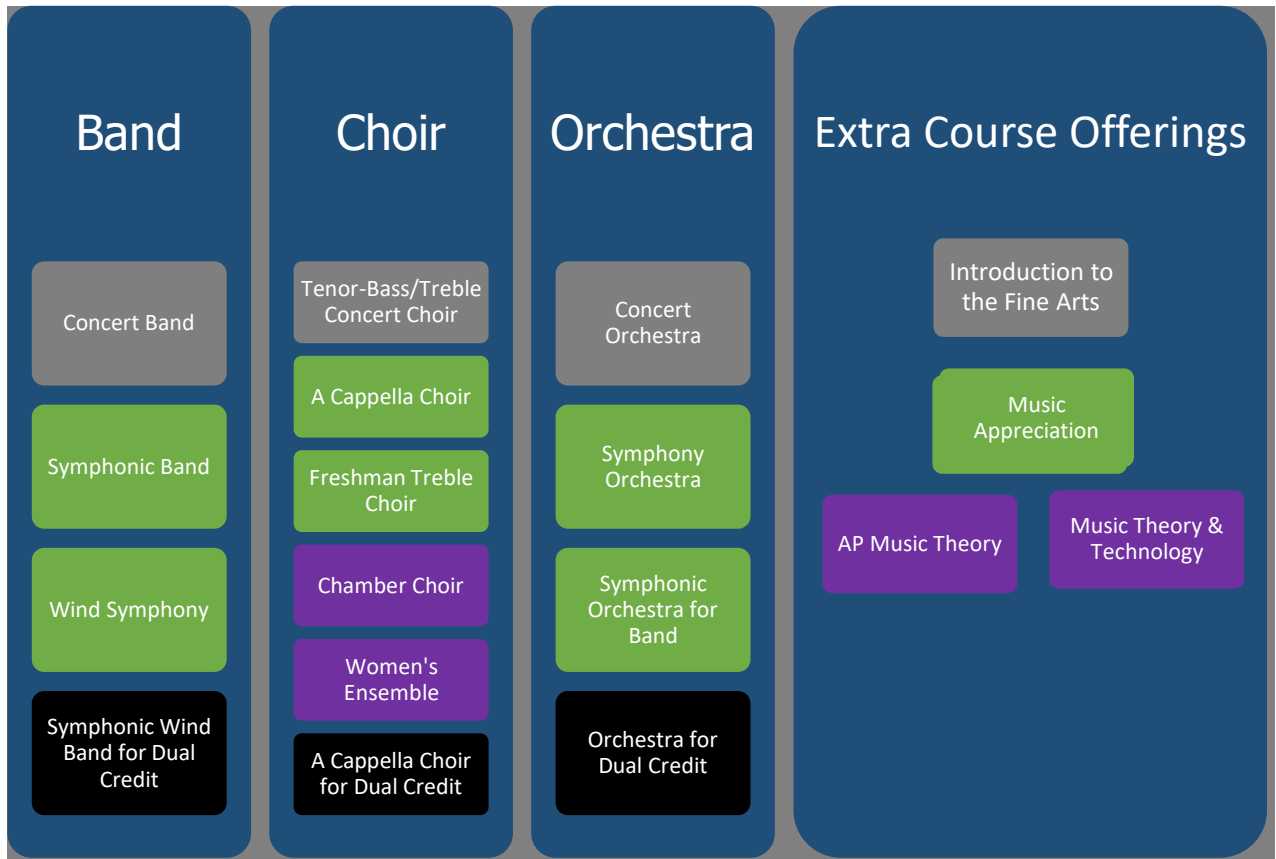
Band

Concert Band

Symphonic Band

Wind Symphony

Symphonic Wind Band for Dual Credit

Choir

Tenor-Bass/Treble Concert Choir

A Cappella Choir

Freshman Treble Choir

Chamber Choir

Women's Ensemble

A Cappella Choir for Dual Credit

Orchestra

Concert Orchestra

Symphony Orchestra

Symphonic Orchestra for Band

Orchestra for Dual Credit

Extra Course Offerings

Introduction to the Fine Arts

Music Appreciation

AP Music Theory

Music Theory & Technology